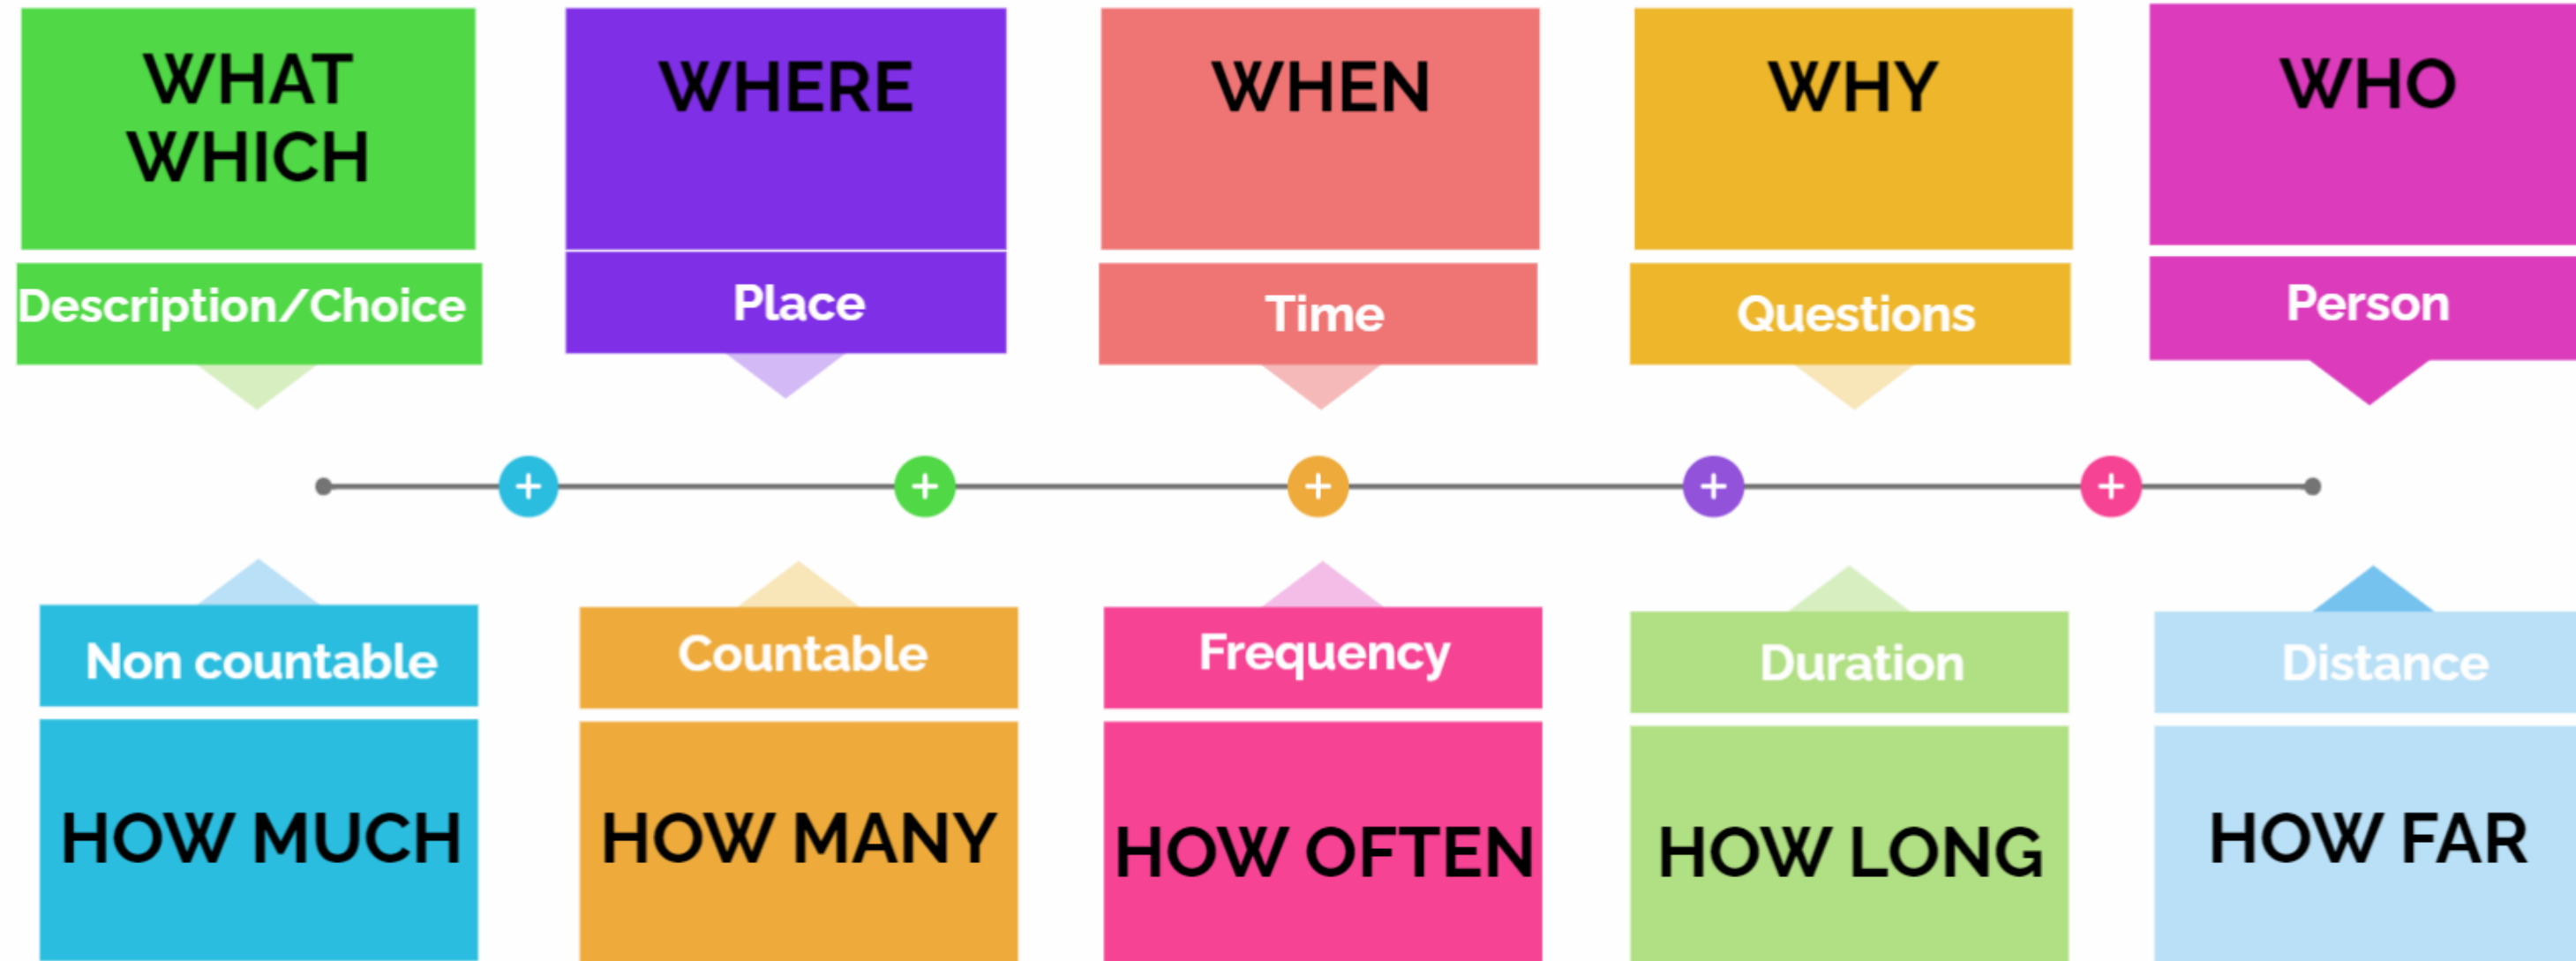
WHAT
WHICH

Description/Choice

WHERE

Place

WHEN

Time

WHY

Questions

WHO

Person

+ + + + +

Non countable

HOW MUCH

Countable

HOW MANY

Frequency

HOW OFTEN

Duration

HOW LONG

Distance

HOW FAR